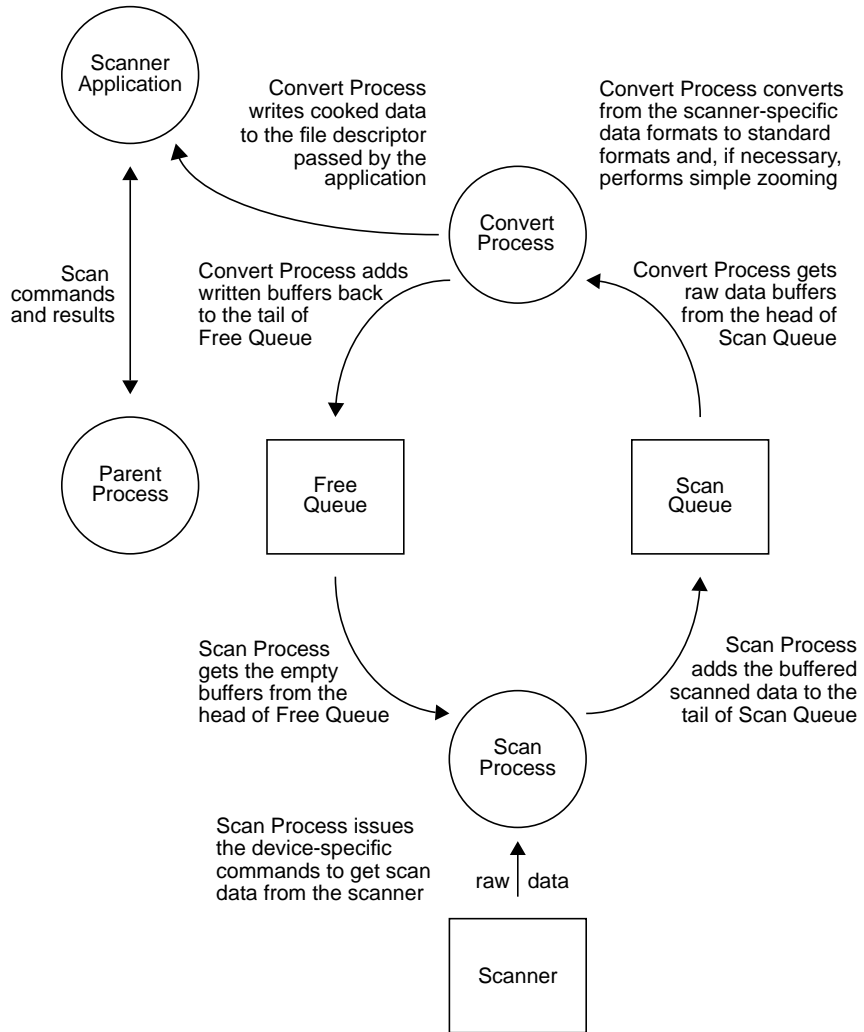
Scanner Application

Convert Process writes cooked data to the file descriptor passed by the application

Convert Process converts from the scanner-specific data formats to standard formats and, if necessary, performs simple zooming

Convert Process

Scan commands and results

Convert Process adds written buffers back to the tail of Free Queue

Convert Process gets raw data buffers from the head of Scan Queue

Parent Process

Free Queue

Scan Queue

Scan Process gets the empty buffers from the head of Free Queue

Scan Process adds the buffered scanned data to the tail of Scan Queue

Scan Process

Scan Process issues the device-specific commands to get scan data from the scanner

raw data

Scanner